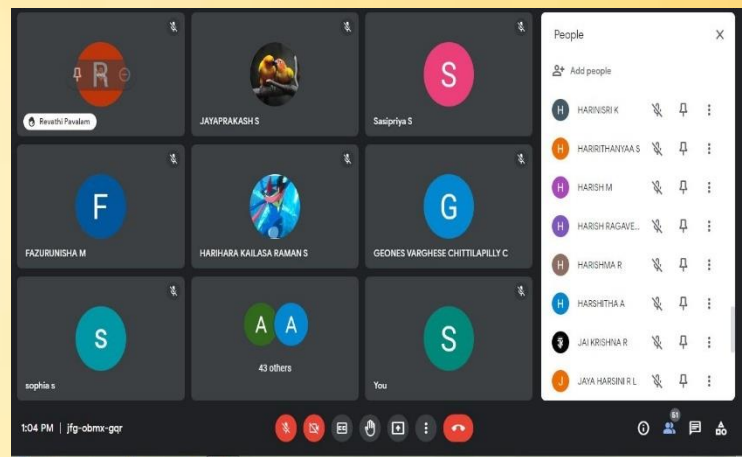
R
Revathi Pavalam
JAYAPRAKASH S
S
Sasipriya S
F
FAZURUNISHA M
HARIHARA KAILASA RAMAN S
G
GEONES VARGHESE CHITTILAPILLY C
S
sophia s
A A
43 others
S
You

People
Add people
H HARINISRI K
H HARIRITHANYAA S
H HARISH M
H HARISH RAGAVE...
H HARISHMA R
H HARSHITHA A
JAI KRISHNA R
J JAYA HARSINI R L

1:04 PM | jfg-obmx-gqr
51